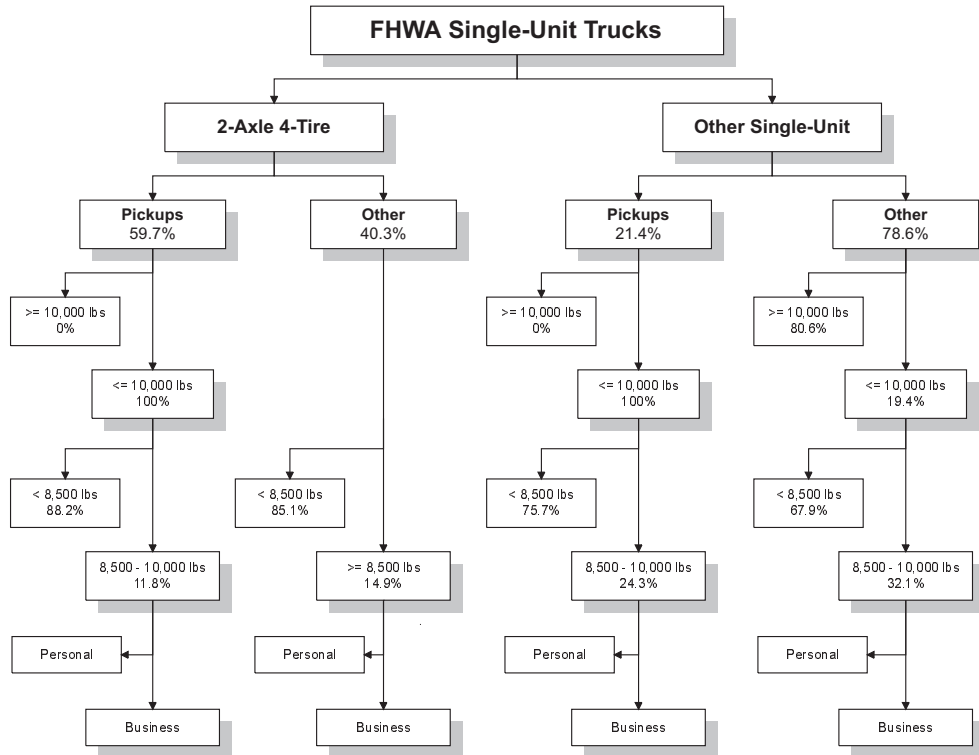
FHWA Single-Unit Trucks

2-Axle 4-Tire

Pickups
59.7%

>= 10,000 lbs
0%

<= 10,000 lbs
100%

< 8,500 lbs
88.2%

8,500 - 10,000 lbs
11.8%

Personal

Business

Other
40.3%

< 8,500 lbs
85.1%

>= 8,500 lbs
14.9%

Personal

Business

Other Single-Unit

Pickups
21.4%

>= 10,000 lbs
0%

<= 10,000 lbs
100%

< 8,500 lbs
75.7%

8,500 - 10,000 lbs
24.3%

Personal

Business

Other
78.6%

>= 10,000 lbs
80.6%

<= 10,000 lbs
19.4%

< 8,500 lbs
67.9%

8,500 - 10,000 lbs
32.1%

Personal

Business